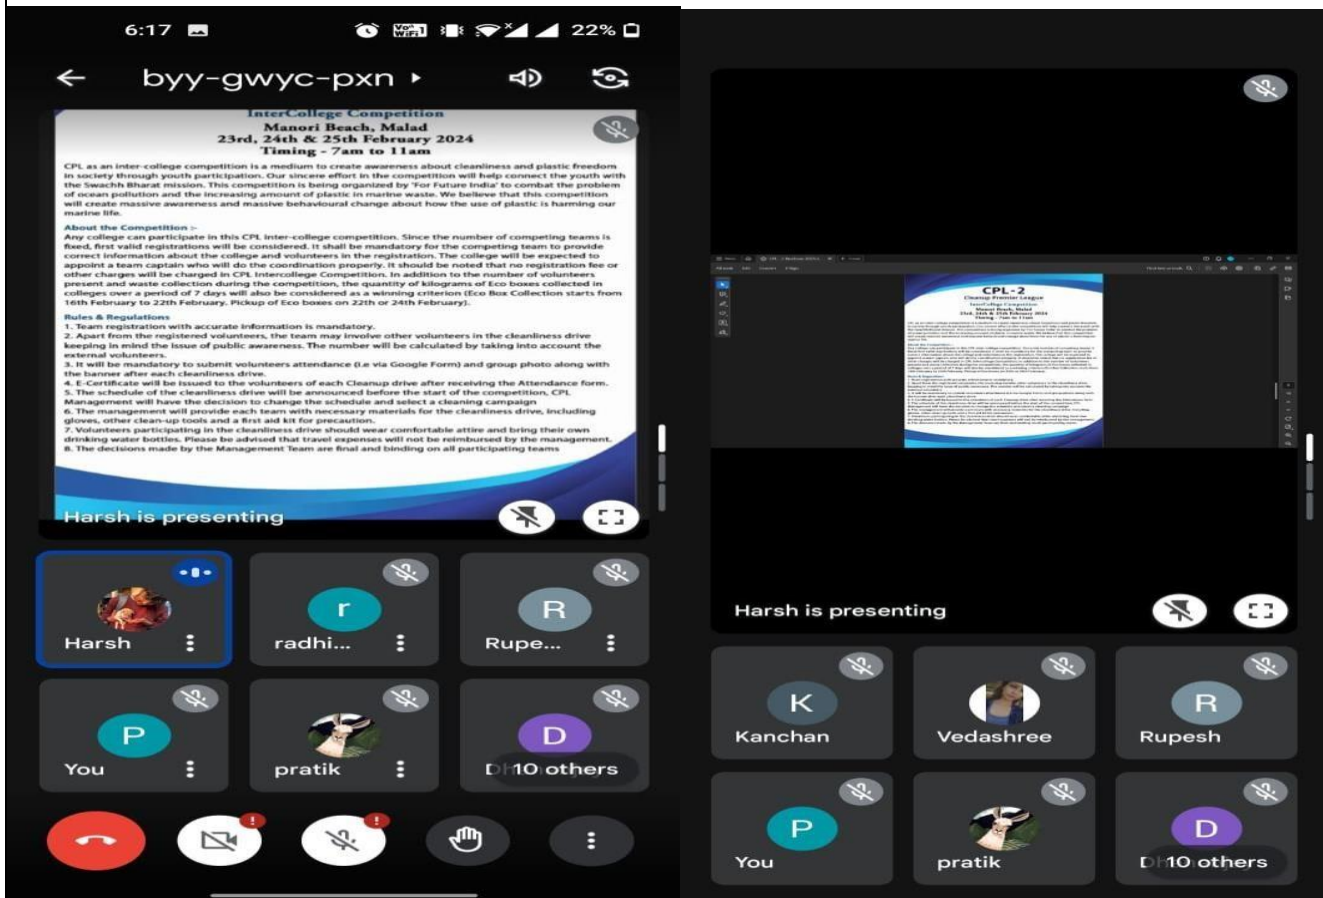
6:17

Vo WiFi 22%

byy-gwyc-pxn

InterCollege Competition
Manori Beach, Malad
23rd, 24th & 25th February 2024
Timing - 7am to 11am

CPL as an inter-college competition is a medium to create awareness about cleanliness and plastic freedom in society through youth participation. Our sincere effort in the competition will help connect the youth with the Swachh Bharat mission. This competition is being organized by 'For Future India' to combat the problem of ocean pollution and the increasing amount of plastic in marine waste. We believe that this competition will create massive awareness and massive behavioural change about how the use of plastic is harming our marine life.

About the Competition :-
Any college can participate in this CPL inter-college competition. Since the number of competing teams is fixed, first valid registrations will be considered. It shall be mandatory for the competing team to provide correct information about the college and volunteers in the registration. The college will be expected to appoint a team captain who will do the coordination properly. It should be noted that no registration fee or other charges will be charged in CPL Intercollege Competition. In addition to the number of volunteers present and waste collection during the competition, the quantity of kilograms of Eco boxes collected in colleges over a period of 7 days will also be considered as a winning criterion (Eco Box Collection starts from 16th February to 22th February. Pickup of Eco boxes on 22th or 24th February).

Rules & Regulations
1. Team registration with accurate information is mandatory.
2. Apart from the registered volunteers, the team may involve other volunteers in the cleanliness drive keeping in mind the issue of public awareness. The number will be calculated by taking into account the external volunteers.
3. It will be mandatory to submit volunteers attendance (i.e via Google Form) and group photo along with the banner after each cleanliness drive.
4. E-Certificate will be issued to the volunteers of each Cleanup drive after receiving the Attendance form.
5. The schedule of the cleanliness drive will be announced before the start of the competition, CPL Management will have the decision to change the schedule and select a cleaning campaign
6. The management will provide each team with necessary materials for the cleanliness drive, including gloves, other clean-up tools and a first aid kit for precaution.
7. Volunteers participating in the cleanliness drive should wear comfortable attire and bring their own drinking water bottles. Please be advised that travel expenses will not be reimbursed by the management.
8. The decisions made by the Management Team are final and binding on all participating teams

Harsh is presenting

Harsh
radhi...
Rupe...
You
pratik
D 10 others

CPL-2
Cleanup Premier League
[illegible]

Harsh is presenting

Kanchan
Vedashree
Rupesh
You
pratik
D 10 others